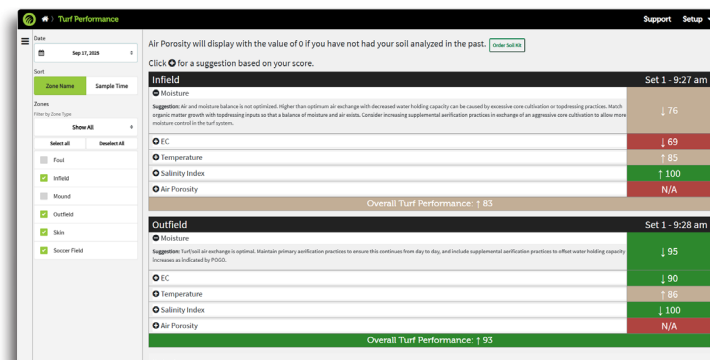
Turf Performance

Support Setup

Date

Sep 17, 2025

Sort

Zone Name | Sample Time

Zones

Filter by Zone Type

Show All

Select all | Deselect All

Foul

Infield

Mound

Outfield

Skin

Soccer Field

Air Porosity will display with the value of 0 if you have not had your soil analyzed in the past. Order Soil Kit

Click ⊕ for a suggestion based on your score.

Infield | Set 1 - 9:27 am

⊖ Moisture

Suggestion: Air and moisture balance is not optimized. Higher than optimum air exchange with decreased water holding capacity can be caused by excessive core cultivation or topdressing practices. Match organic matter growth with topdressing inputs so that a balance of moisture and air exists. Consider increasing supplemental aerification practices in exchange of an aggressive core cultivation to allow more moisture control in the turf system.

↓ 76

⊕ EC | ↓ 69

⊕ Temperature | ↑ 85

⊕ Salinity Index | ↑ 100

⊕ Air Porosity | N/A

Overall Turf Performance: ↑ 83

Outfield | Set 1 - 9:28 am

⊖ Moisture

Suggestion: Turf/soil air exchange is optimal. Maintain primary aerification practices to ensure this continues from day to day, and include supplemental aerification practices to offset water holding capacity increases as indicated by POGO.

↓ 95

⊕ EC | ↓ 90

⊕ Temperature | ↑ 86

⊕ Salinity Index | ↓ 100

⊕ Air Porosity | N/A

Overall Turf Performance: ↑ 93